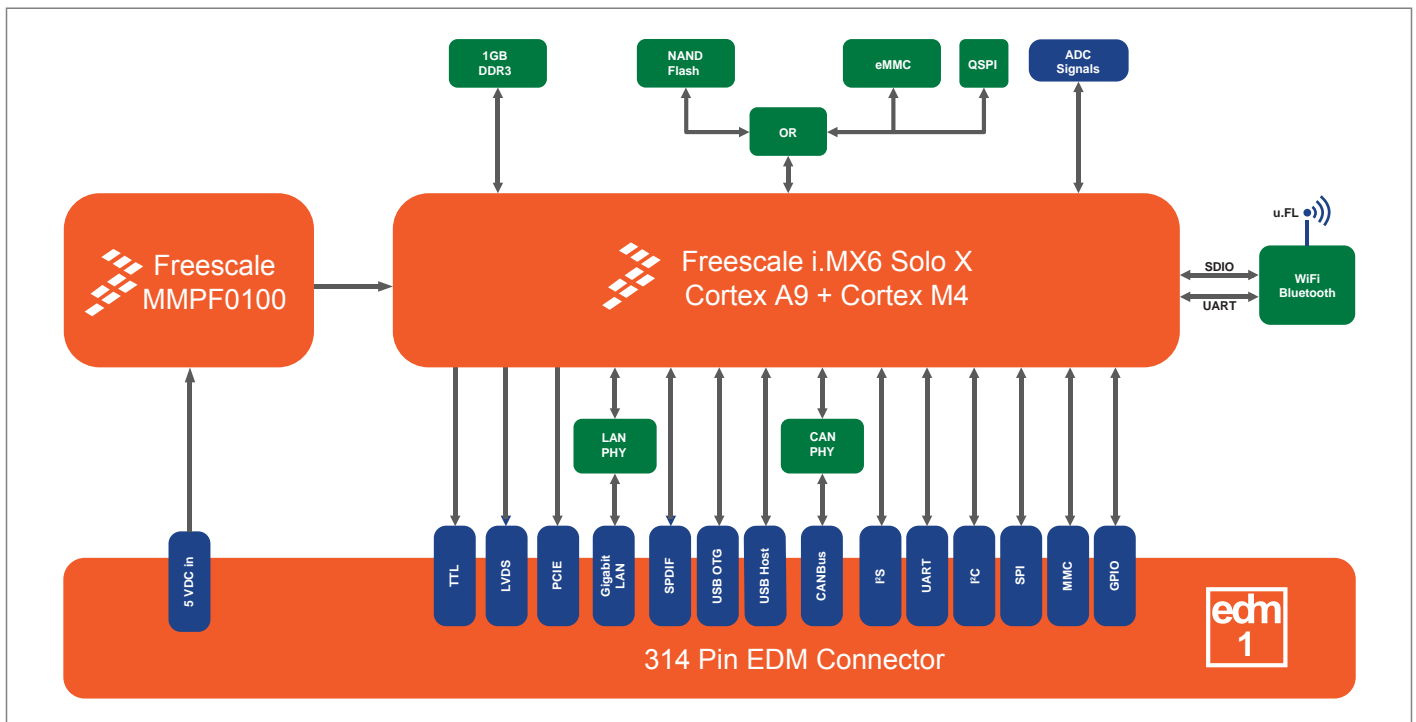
1GB DDR3

NAND Flash

eMMC

QSPI

ADC Signals

OR

Freescale MMPF0100

Freescale i.MX6 Solo X
Cortex A9 + Cortex M4

u.FL

SDIO

UART

WiFi Bluetooth

LAN PHY

CAN PHY

5 VDC in

TTL

LVDS

PCIE

Gigabit LAN

SPDIF

USB OTG

USB Host

CANBus

I²S

UART

I²C

SPI

MMC

GPIO

314 Pin EDM Connector

edm 1